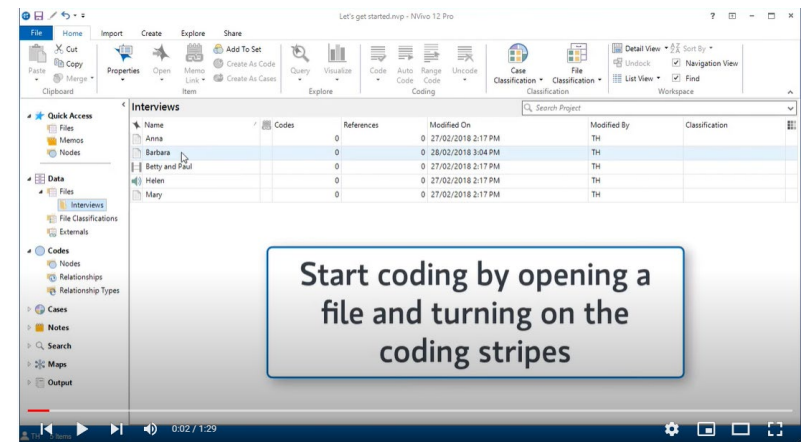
Let's get started.nvp - NVivo 12 Pro

? – □ ×

File Home Import Create Explore Share

Cut Copy Paste Merge Clipboard

Properties Open Memo Link Add To Set Create As Code Create As Cases Item

Query Visualize Explore

Code Auto Code Range Code Uncode Coding

Case Classification File Classification Classification

Detail View Sort By Undock Navigation View List View Find Workspace

Quick Access
Files
Memos
Nodes

Data
Files
Interviews
File Classifications
Externals

Codes
Nodes
Relationships
Relationship Types

Cases
Notes
Search
Maps
Output

Interviews

Search Project

| Name | Codes | References | Modified On | Modified By | Classification |
|---|---|---|---|---|---|
| Anna | 0 | 0 | 27/02/2018 2:17 PM | TH | |
| Barbara | 0 | 0 | 28/02/2018 3:04 PM | TH | |
| Betty and Paul | 0 | 0 | 27/02/2018 2:17 PM | TH | |
| Helen | 0 | 0 | 27/02/2018 2:17 PM | TH | |
| Mary | 0 | 0 | 27/02/2018 2:17 PM | TH | |

Start coding by opening a file and turning on the coding stripes

0:02 / 1:29

TH 5 Items